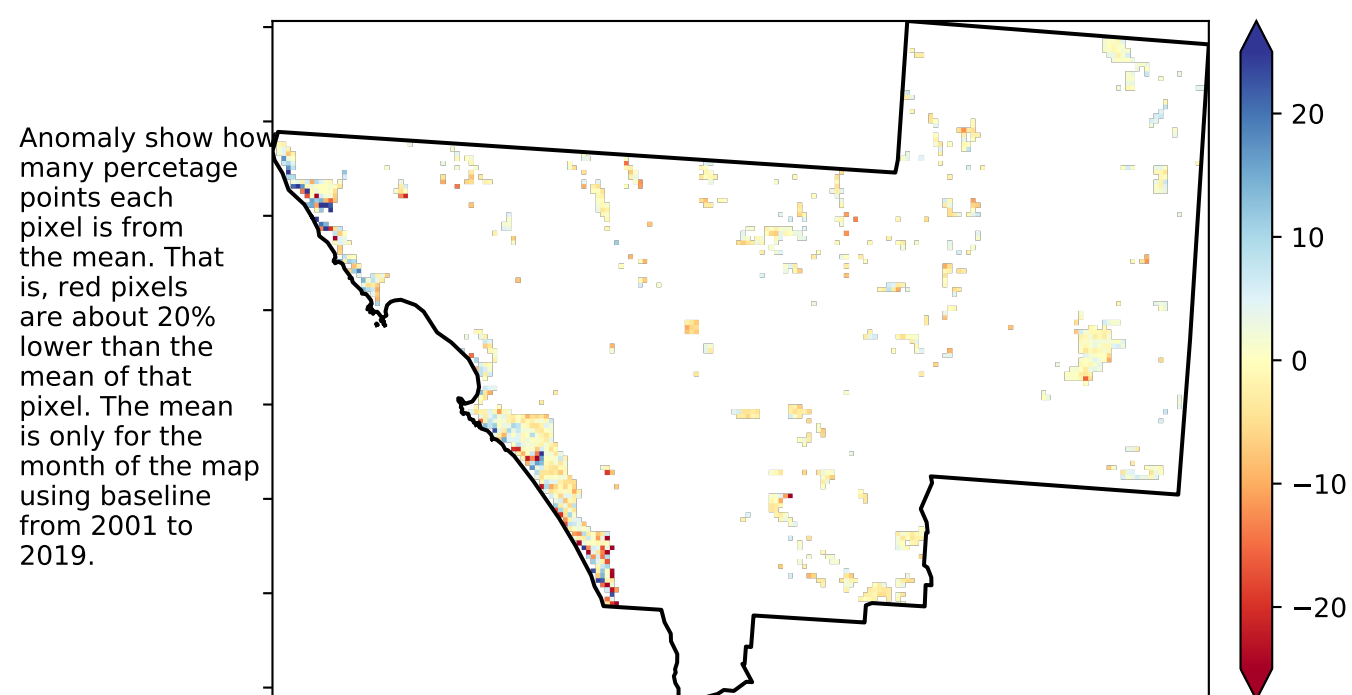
Anomaly show how many percetage points each pixel is from the mean. That is, red pixels are about 20% lower than the mean of that pixel. The mean is only for the month of the map using baseline from 2001 to 2019.

20
10
0
−10
−20